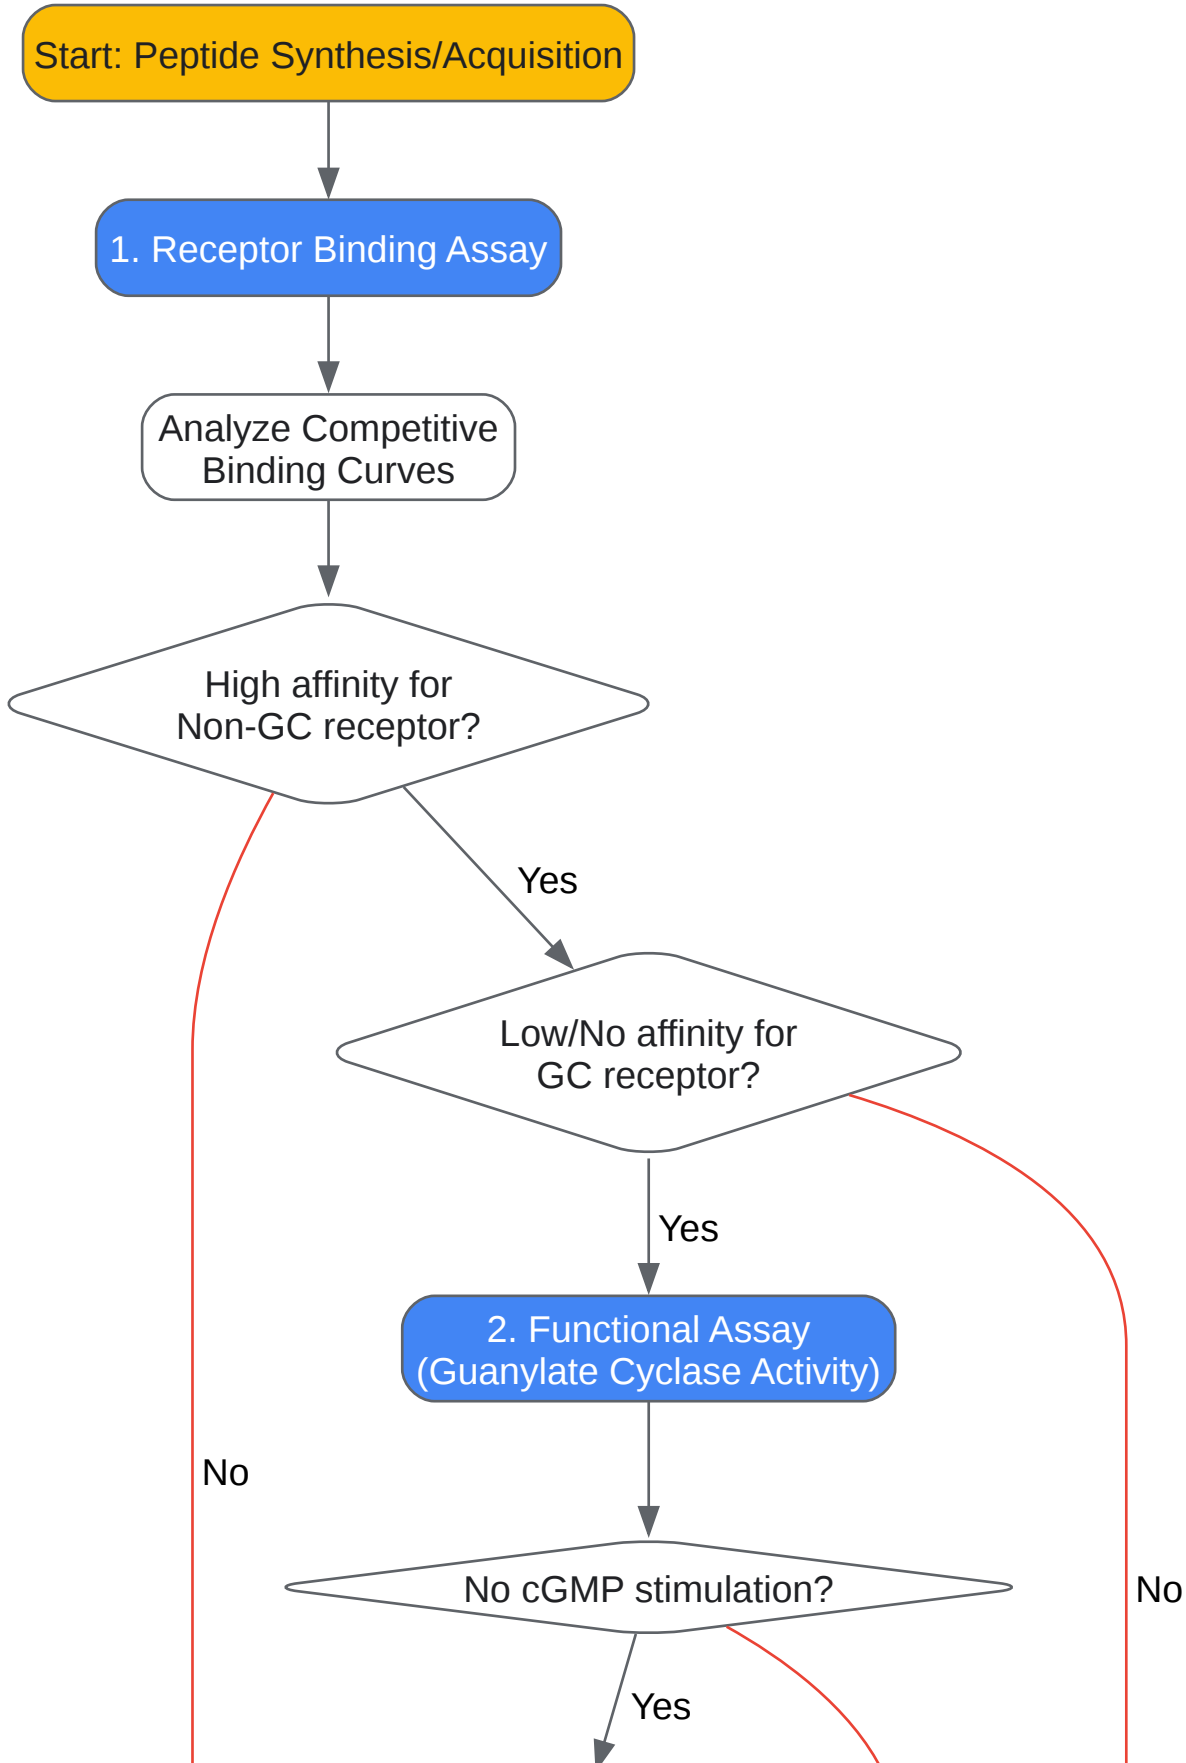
Start: Peptide Synthesis/Acquisition

1. Receptor Binding Assay

Analyze Competitive Binding Curves

High affinity for Non-GC receptor?

Yes

No

Low/No affinity for GC receptor?

Yes

No

2. Functional Assay (Guanylate Cyclase Activity)

No cGMP stimulation?

Yes